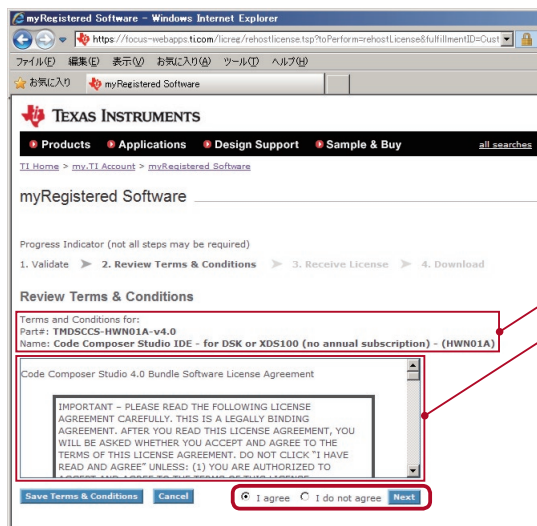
myRegistered Software - Windows Internet Explorer

https://focus-webapps.ti.com/licreg/rehostlicense.tsp?toPerform=rehostLicense&fulfillmentID=Cust

ファイル(F) 編集(E) 表示(V) お気に入り(A) ツール(T) ヘルプ(H)

お気に入り myRegistered Software

TEXAS INSTRUMENTS

Products Applications Design Support Sample & Buy all searches

TI Home > my.TI Account > myRegistered Software

myRegistered Software

Progress Indicator (not all steps may be required)

1. Validate 2. Review Terms & Conditions 3. Receive License 4. Download

Review Terms & Conditions

Terms and Conditions for:
Part#: TMDSCCS-HWN01A-v4.0
Name: Code Composer Studio IDE - for DSK or XDS100 (no annual subscription) - (HWN01A)

Code Composer Studio 4.0 Bundle Software License Agreement

IMPORTANT – PLEASE READ THE FOLLOWING LICENSE AGREEMENT CAREFULLY. THIS IS A LEGALLY BINDING AGREEMENT. AFTER YOU READ THIS LICENSE AGREEMENT, YOU WILL BE ASKED WHETHER YOU ACCEPT AND AGREE TO THE TERMS OF THIS LICENSE AGREEMENT. DO NOT CLICK "I HAVE READ AND AGREE" UNLESS: (1) YOU ARE AUTHORIZED TO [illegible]

Save Terms & Conditions Cancel I agree I do not agree Next